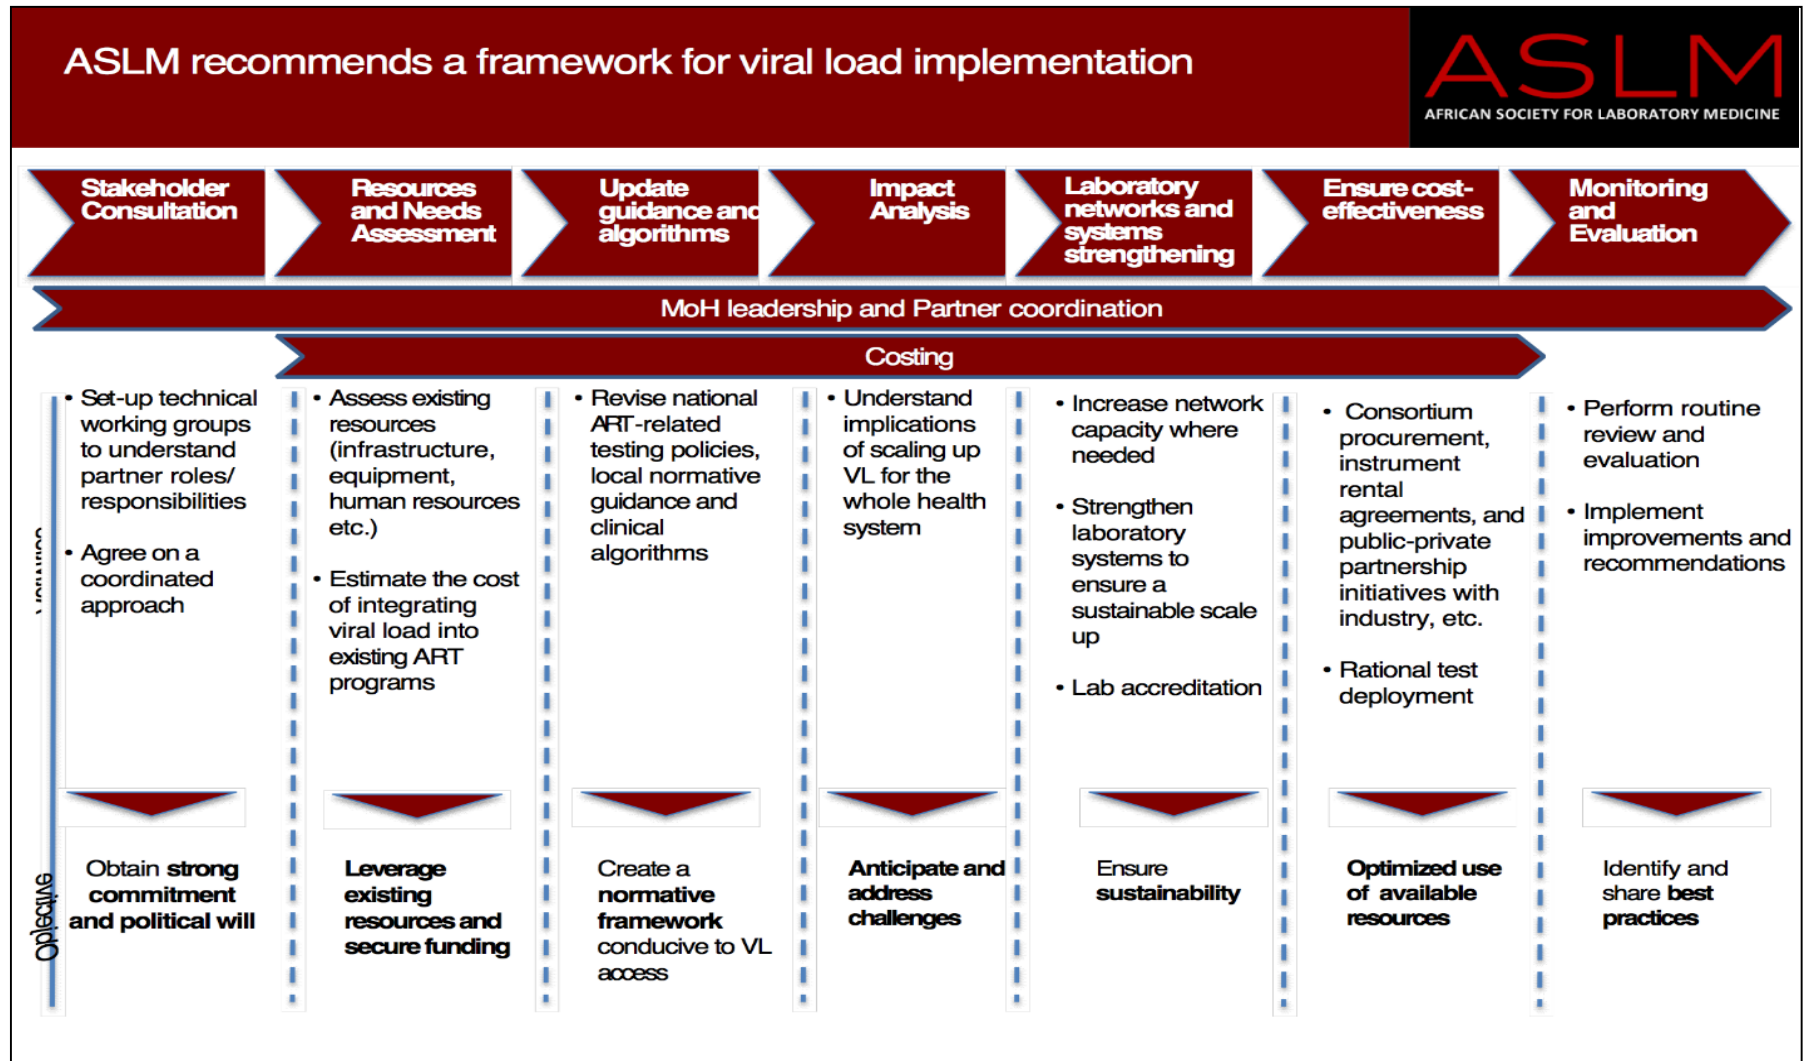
ASLM recommends a framework for viral load implementation

ASLM
AFRICAN SOCIETY FOR LABORATORY MEDICINE

Stakeholder Consultation

Resources and Needs Assessment

Update guidance and algorithms

Impact Analysis

Laboratory networks and systems strengthening

Ensure cost-effectiveness

Monitoring and Evaluation

MoH leadership and Partner coordination

Costing

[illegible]

• Set-up technical working groups to understand partner roles/ responsibilities

• Agree on a coordinated approach

• Assess existing resources (infrastructure, equipment, human resources etc.)

• Estimate the cost of integrating viral load into existing ART programs

• Revise national ART-related testing policies, local normative guidance and clinical algorithms

• Understand implications of scaling up VL for the whole health system

• Increase network capacity where needed

• Strengthen laboratory systems to ensure a sustainable scale up

• Lab accreditation

• Consortium procurement, instrument rental agreements, and public-private partnership initiatives with industry, etc.

• Rational test deployment

• Perform routine review and evaluation

• Implement improvements and recommendations

Objective

Obtain strong commitment and political will

Leverage existing resources and secure funding

Create a normative framework conducive to VL access

Anticipate and address challenges

Ensure sustainability

Optimized use of available resources

Identify and share best practices